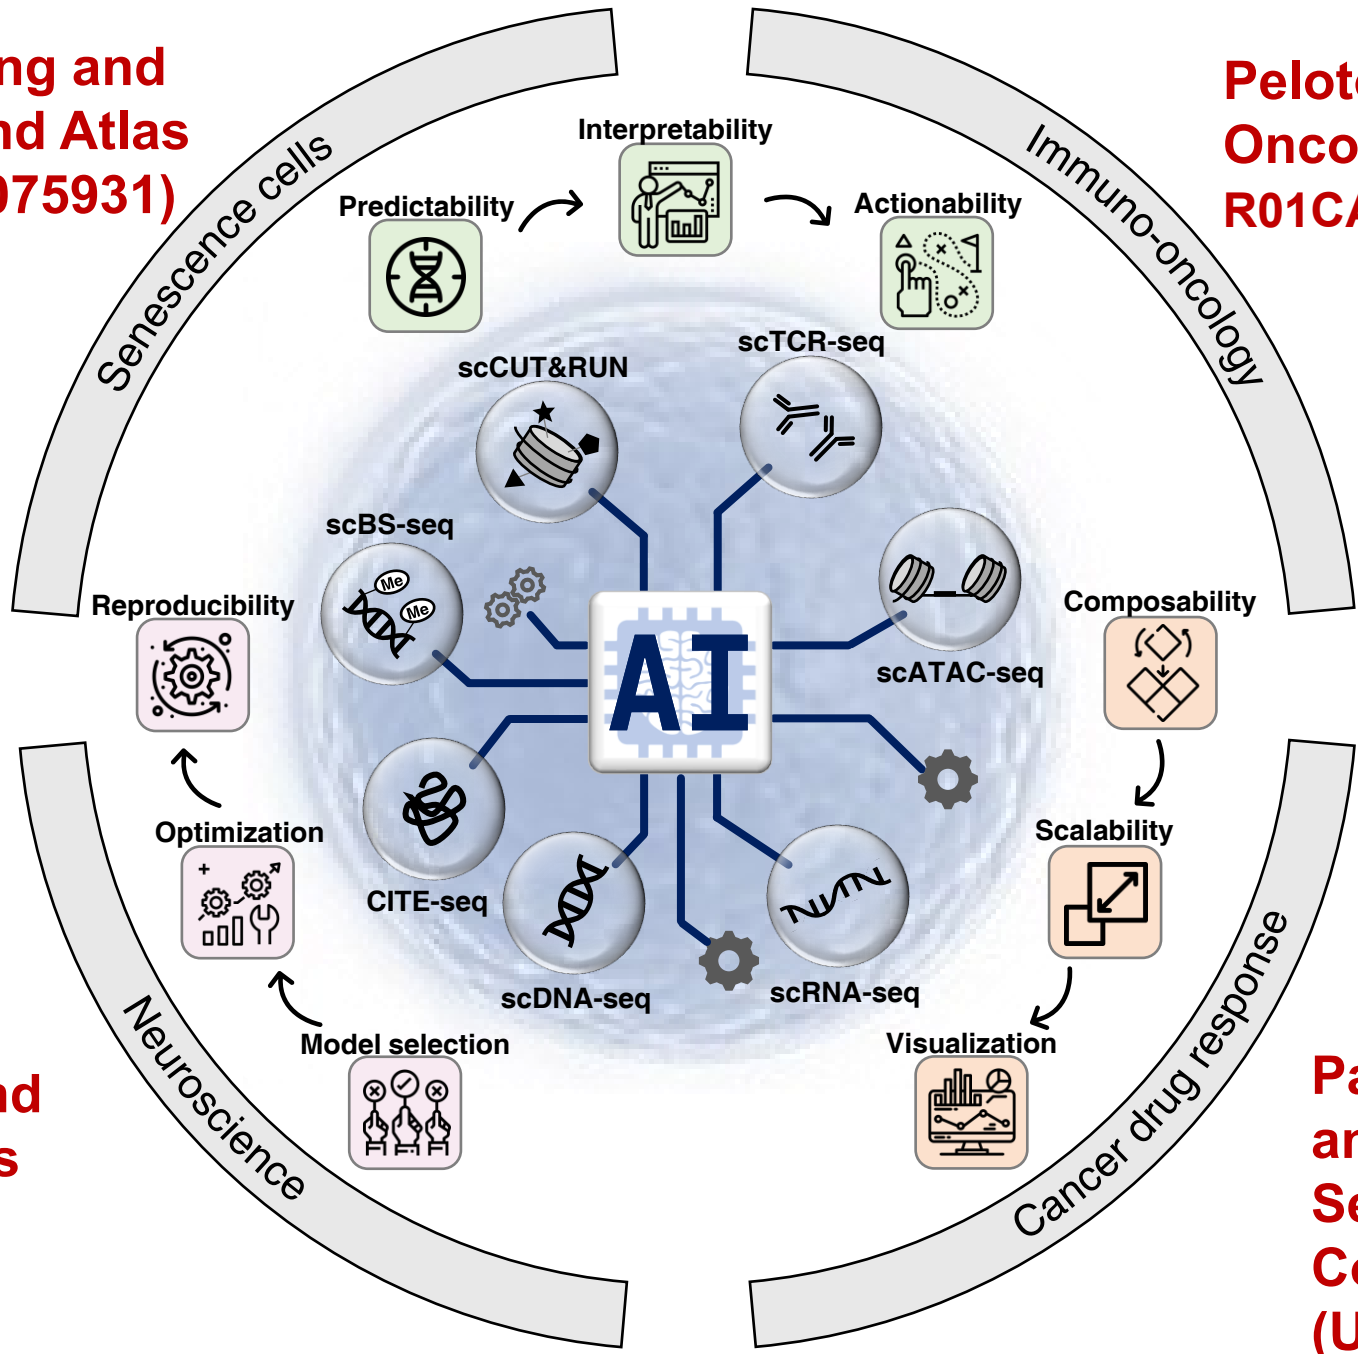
ng and
nd Atlas
975931)

Peloto
Onco
R01CA

Senescence cells

Immuno-oncology

Interpretability

Predictability

Actionability

scCUT&RUN

scTCR-seq

scBS-seq

Me

Me

Reproducibility

AI

scATAC-seq

Composability

CITE-seq

Optimization

Scalability

scDNA-seq

scRNA-seq

Model selection

Visualization

Neuroscience

Cancer drug response

nd
s

Pa
ar
Se
Ca
(U